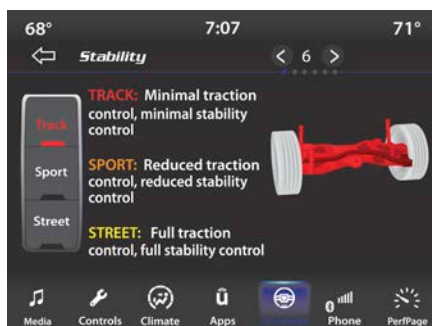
68°
7:07
71°
Stability
6

Track
Sport
Street

TRACK: Minimal traction control, minimal stability control

SPORT: Reduced traction control, reduced stability control

STREET: Full traction control, full stability control

Media
Controls
Climate
Apps
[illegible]
Phone
PerfPage